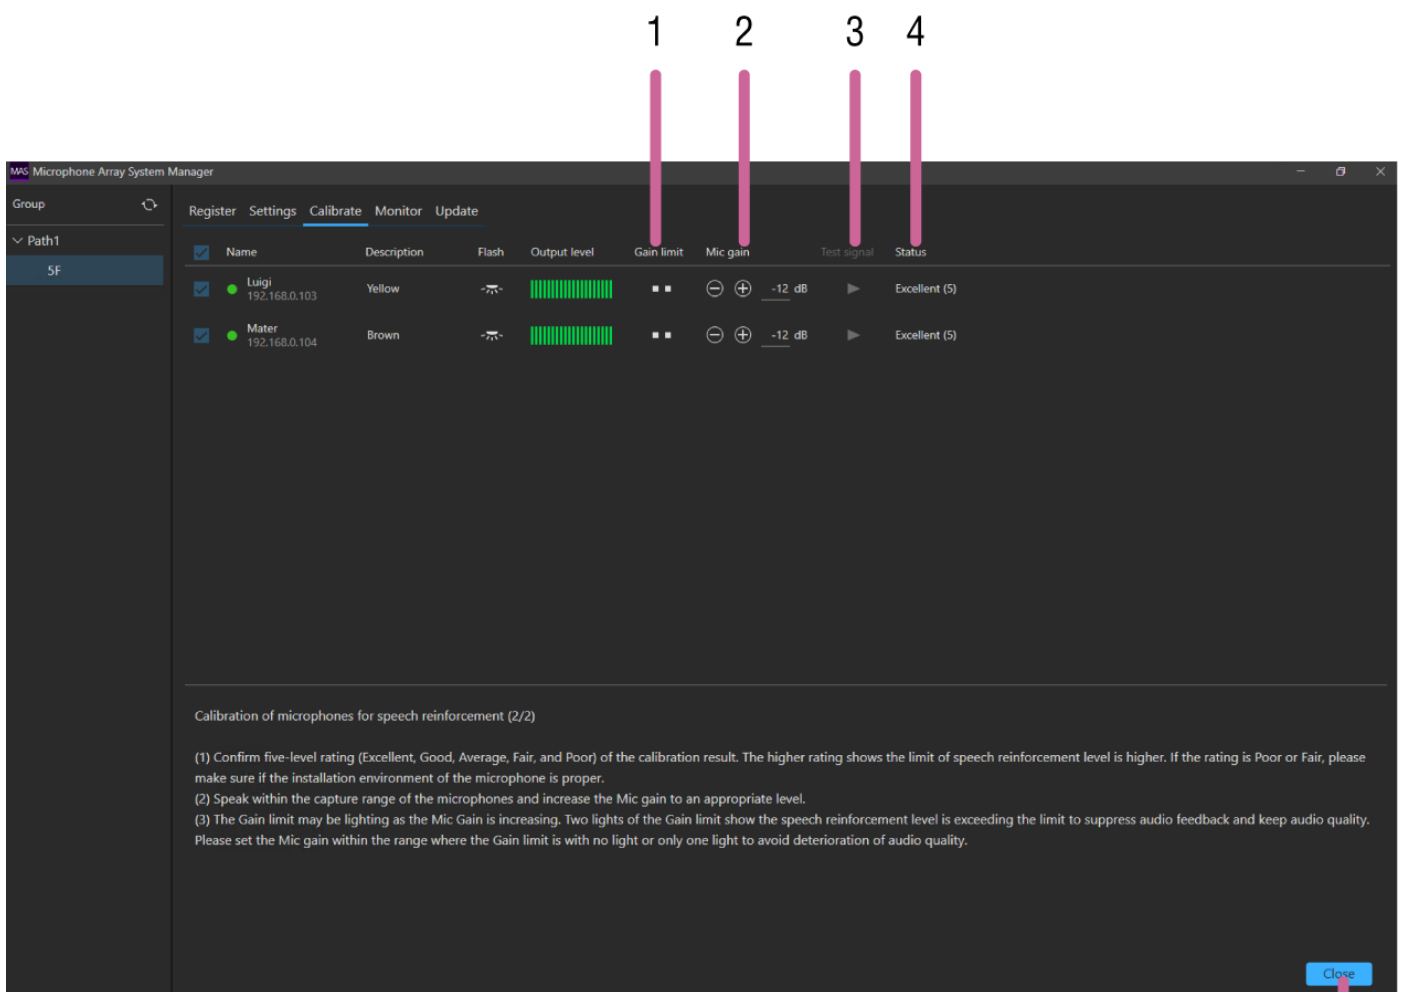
1 2 3 4

MAS Microphone Array System Manager

Group

Path1

5F

Register Settings Calibrate Monitor Update

| | Name | Description | Flash | Output level | Gain limit | Mic gain | Test signal | Status |
|---|---|---|---|---|---|---|---|---|
| | Luigi 192.168.0.103 | Yellow | | | | -12 dB | | Excellent (5) |
| | Mater 192.168.0.104 | Brown | | | | -12 dB | | Excellent (5) |

Calibration of microphones for speech reinforcement (2/2)

(1) Confirm five-level rating (Excellent, Good, Average, Fair, and Poor) of the calibration result. The higher rating shows the limit of speech reinforcement level is higher. If the rating is Poor or Fair, please make sure if the installation environment of the microphone is proper.
(2) Speak within the capture range of the microphones and increase the Mic gain to an appropriate level.
(3) The Gain limit may be lighting as the Mic Gain is increasing. Two lights of the Gain limit show the speech reinforcement level is exceeding the limit to suppress audio feedback and keep audio quality. Please set the Mic gain within the range where the Gain limit is with no light or only one light to avoid deterioration of audio quality.

Close